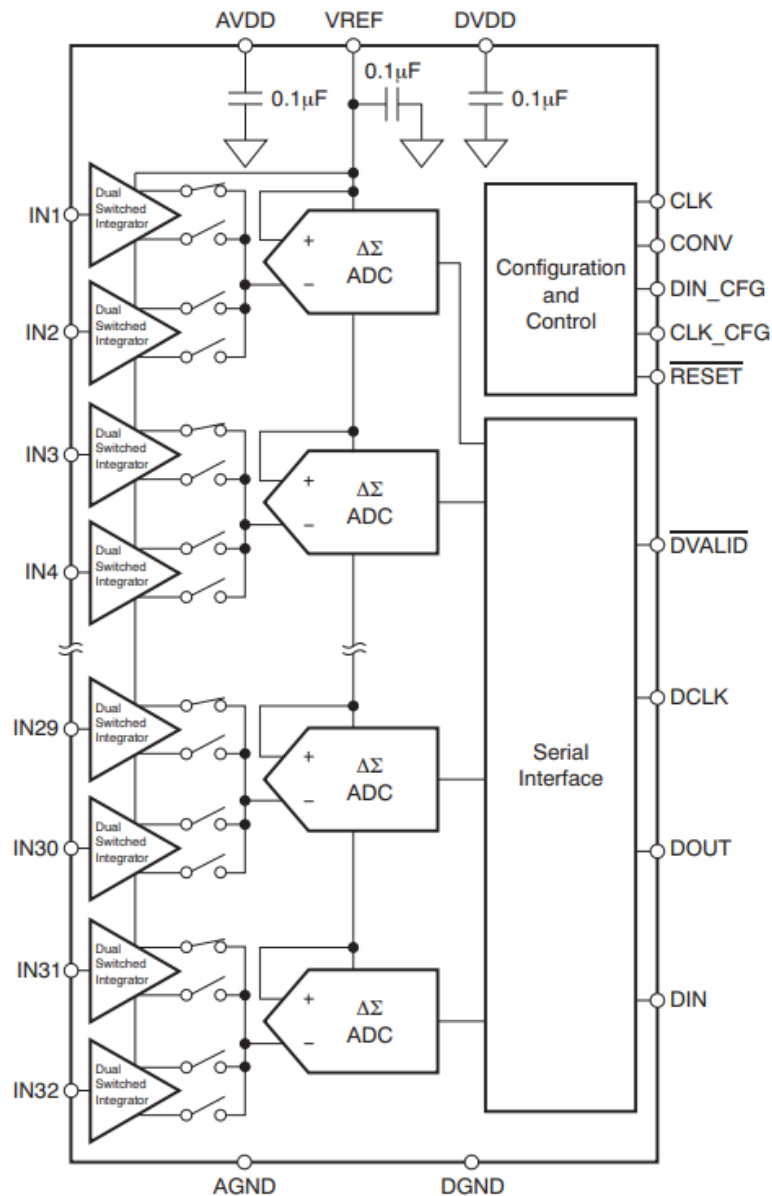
AVDD VREF DVDD

0.1μF 0.1μF 0.1μF

IN1 Dual Switched Integrator

IN2 Dual Switched Integrator

+ − ΔΣ ADC

Configuration and Control

CLK
CONV
DIN_CFG
CLK_CFG
$\overline{RESET}$

IN3 Dual Switched Integrator

IN4 Dual Switched Integrator

+ − ΔΣ ADC

$\overline{DVALID}$

IN29 Dual Switched Integrator

IN30 Dual Switched Integrator

+ − ΔΣ ADC

Serial Interface

DCLK

DOUT

IN31 Dual Switched Integrator

IN32 Dual Switched Integrator

+ − ΔΣ ADC

DIN

AGND DGND